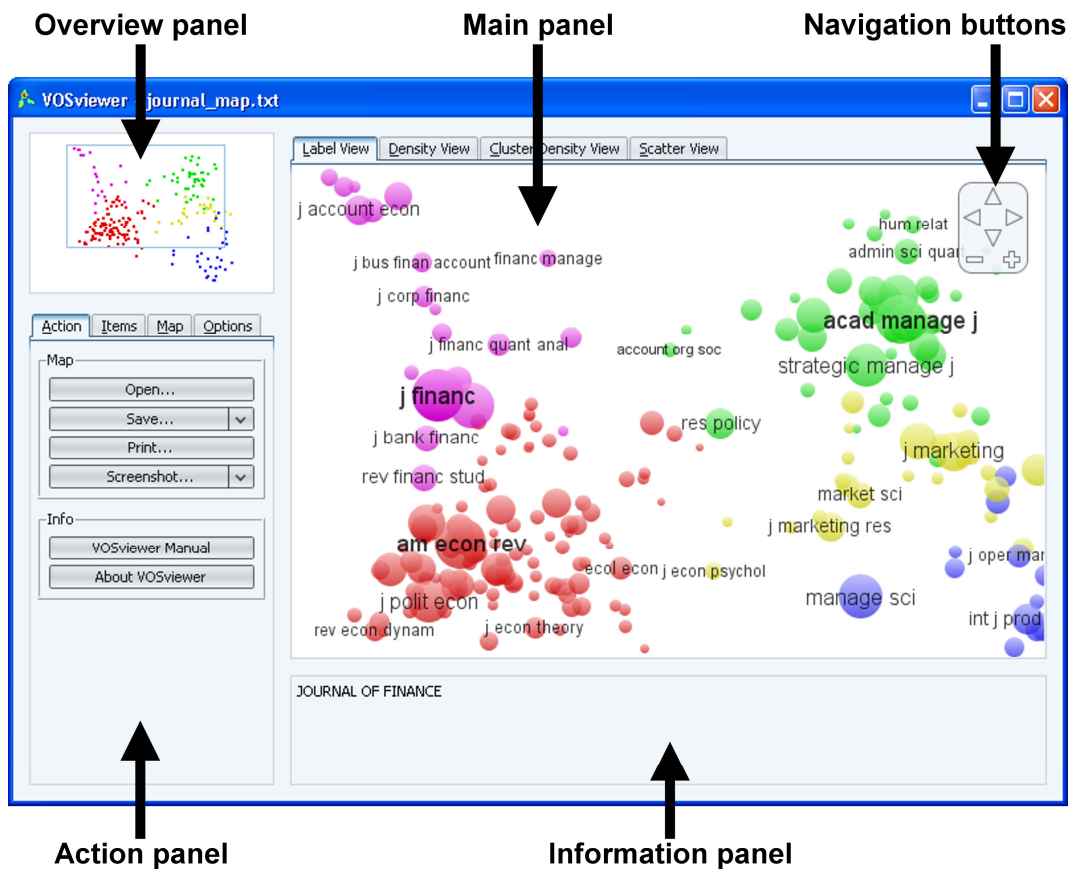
Overview panel

Main panel

Navigation buttons

VOSviewer - journal_map.txt

Label View | Density View | Cluster Density View | Scatter View

j account econ

hum relat

admin sci quar

j bus finan account

financ manage

j corp financ

acad manage j

j financ quant anal

account org soc

strategic manage j

j financ

res policy

j bank financ

j marketing

rev financ stud

market sci

j marketing res

am econ rev

j oper ma

ecol econ

j econ psychol

manage sci

j polit econ

int j prod

rev econ dynam

j econ theory

Action | Items | Map | Options

Map

Open...

Save...

Print...

Screenshot...

Info

VOSviewer Manual

About VOSviewer

JOURNAL OF FINANCE

Action panel

Information panel